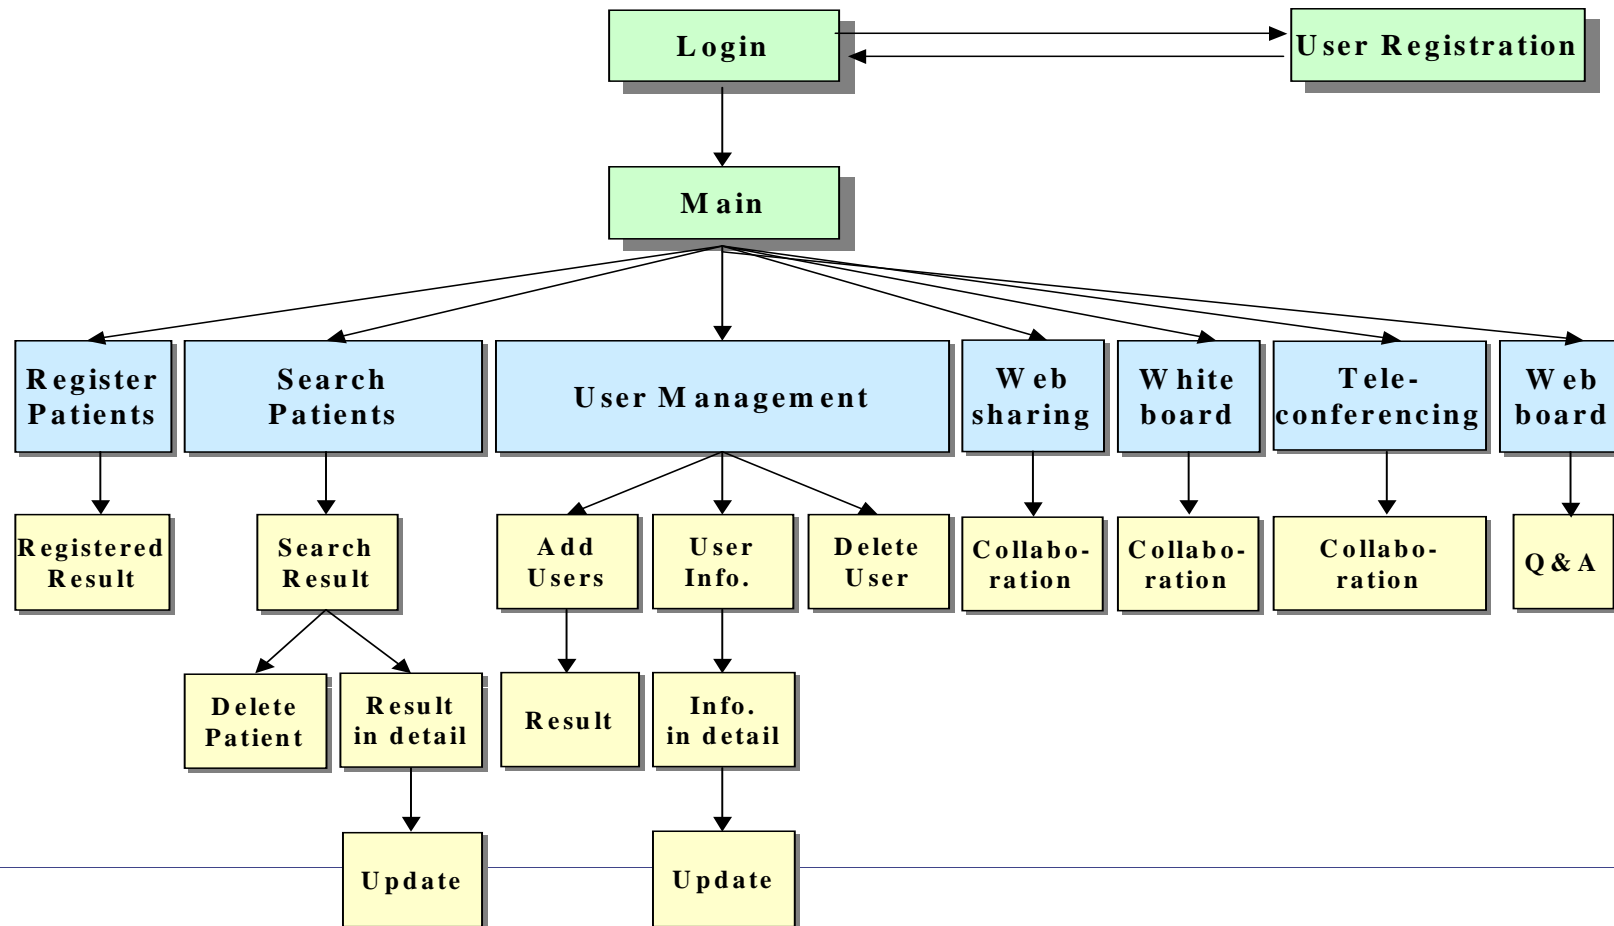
Login

User Registration

Main

Register Patients

Search Patients

User Management

Web sharing

White board

Tele-conferencing

Web board

Registered Result

Search Result

Add Users

User Info.

Delete User

Collabo-ration

Collabo-ration

Collabo-ration

Q & A

Delete Patient

Result in detail

Result

Info. in detail

Update

Update